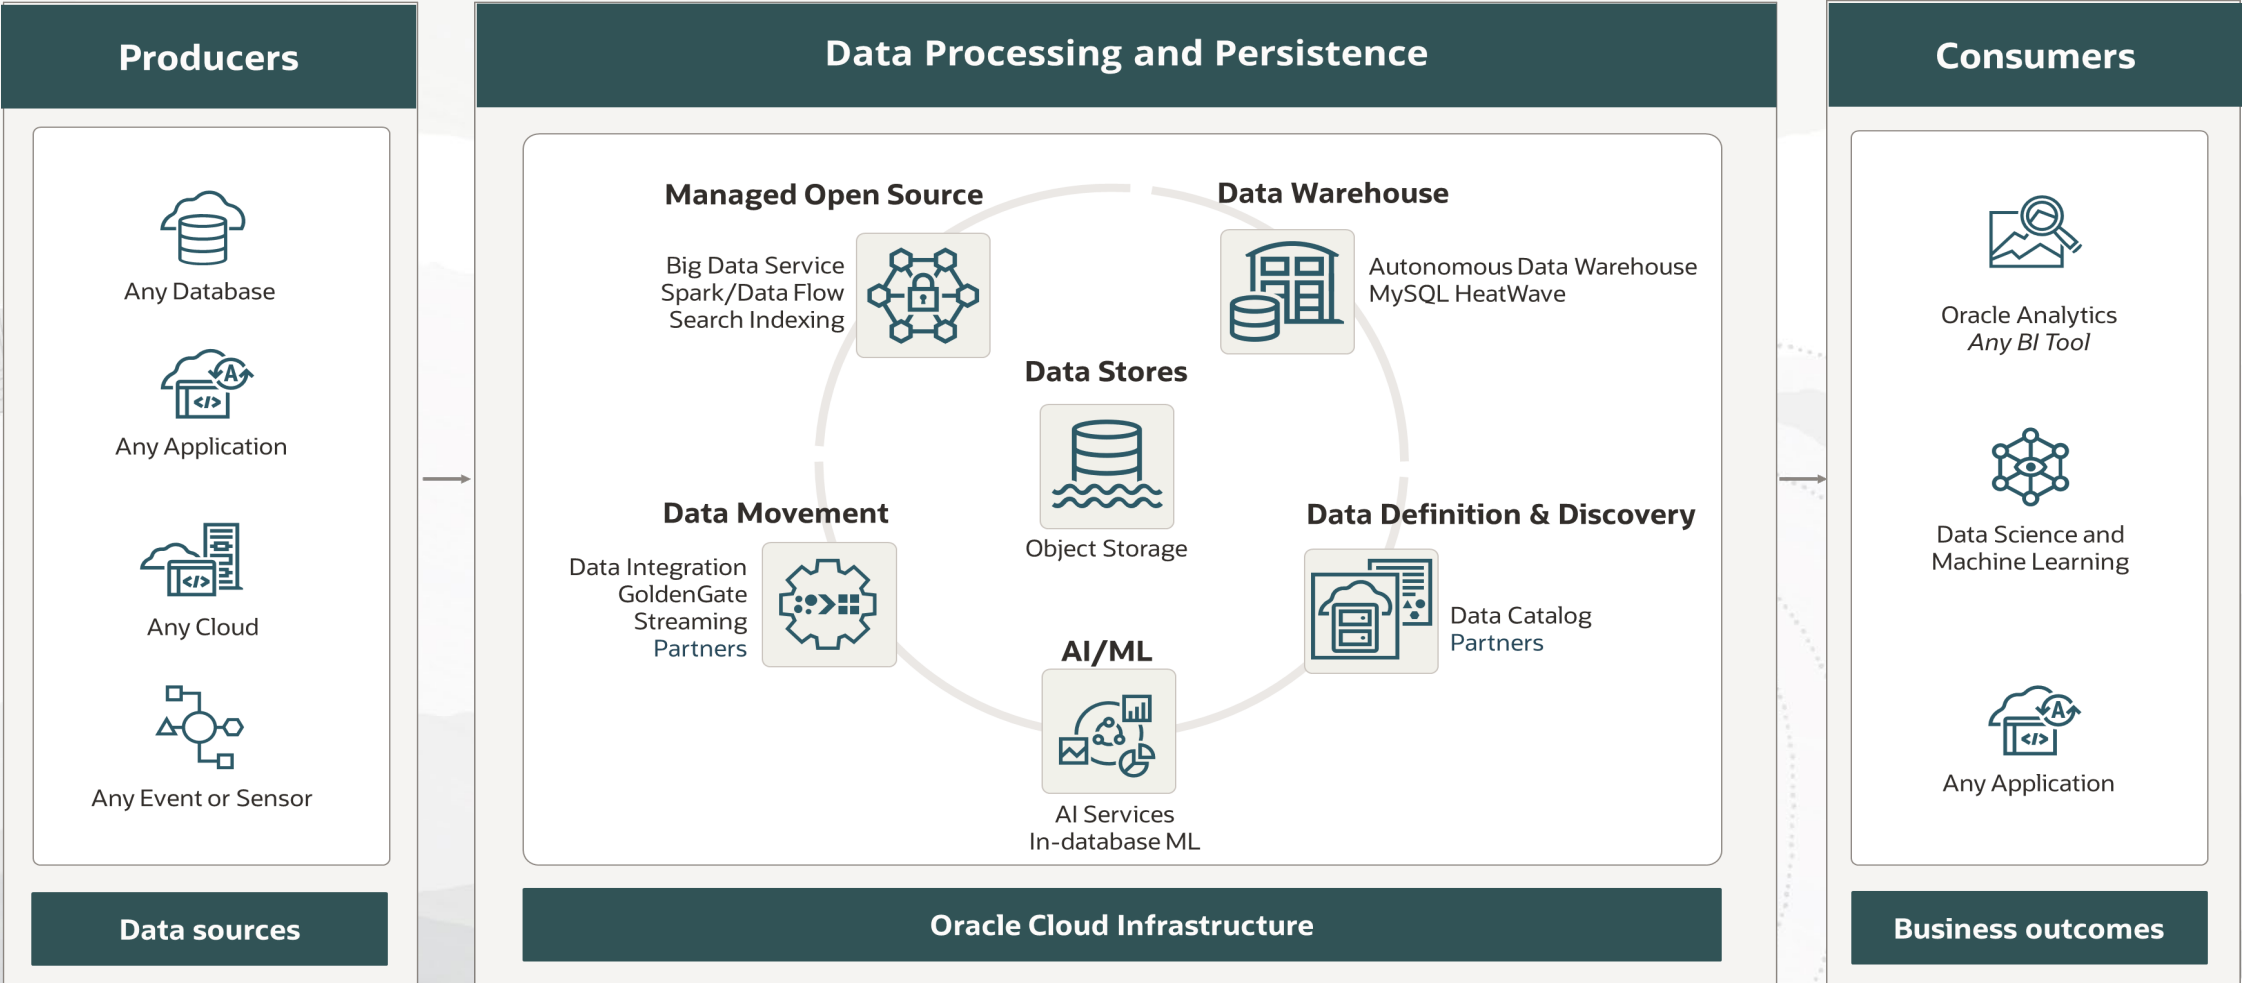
Producers

Any Database

Any Application

Any Cloud

Any Event or Sensor

Data sources

Data Processing and Persistence

Managed Open Source

Big Data Service
Spark/Data Flow
Search Indexing

Data Warehouse

Autonomous Data Warehouse
MySQL HeatWave

Data Stores

Object Storage

Data Movement

Data Integration
GoldenGate
Streaming
Partners

Data Definition & Discovery

Data Catalog
Partners

AI/ML

AI Services
In-database ML

Oracle Cloud Infrastructure

Consumers

Oracle Analytics
Any BI Tool

Data Science and Machine Learning

Any Application

Business outcomes